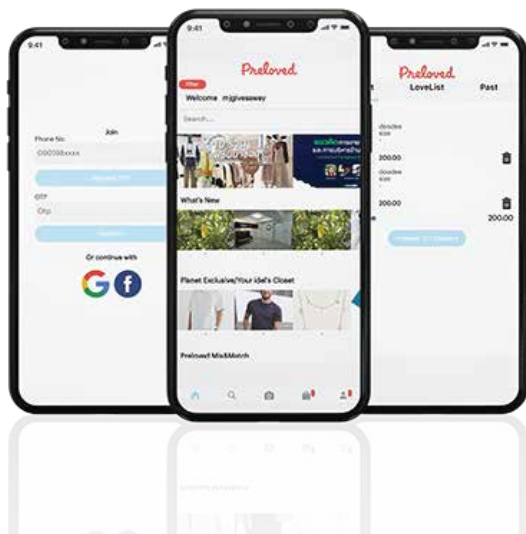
9:41

Join

Phone No:

00098xxxx

OTP

Otp

Or continue with

9:41

Preloved

Welcome mjgivesaway

Search...

What's New

Planet Exclusive/Your idol's Closet

Preloved Mix&Match

Preloved

LoveList

Past

200.00

200.00

200.00